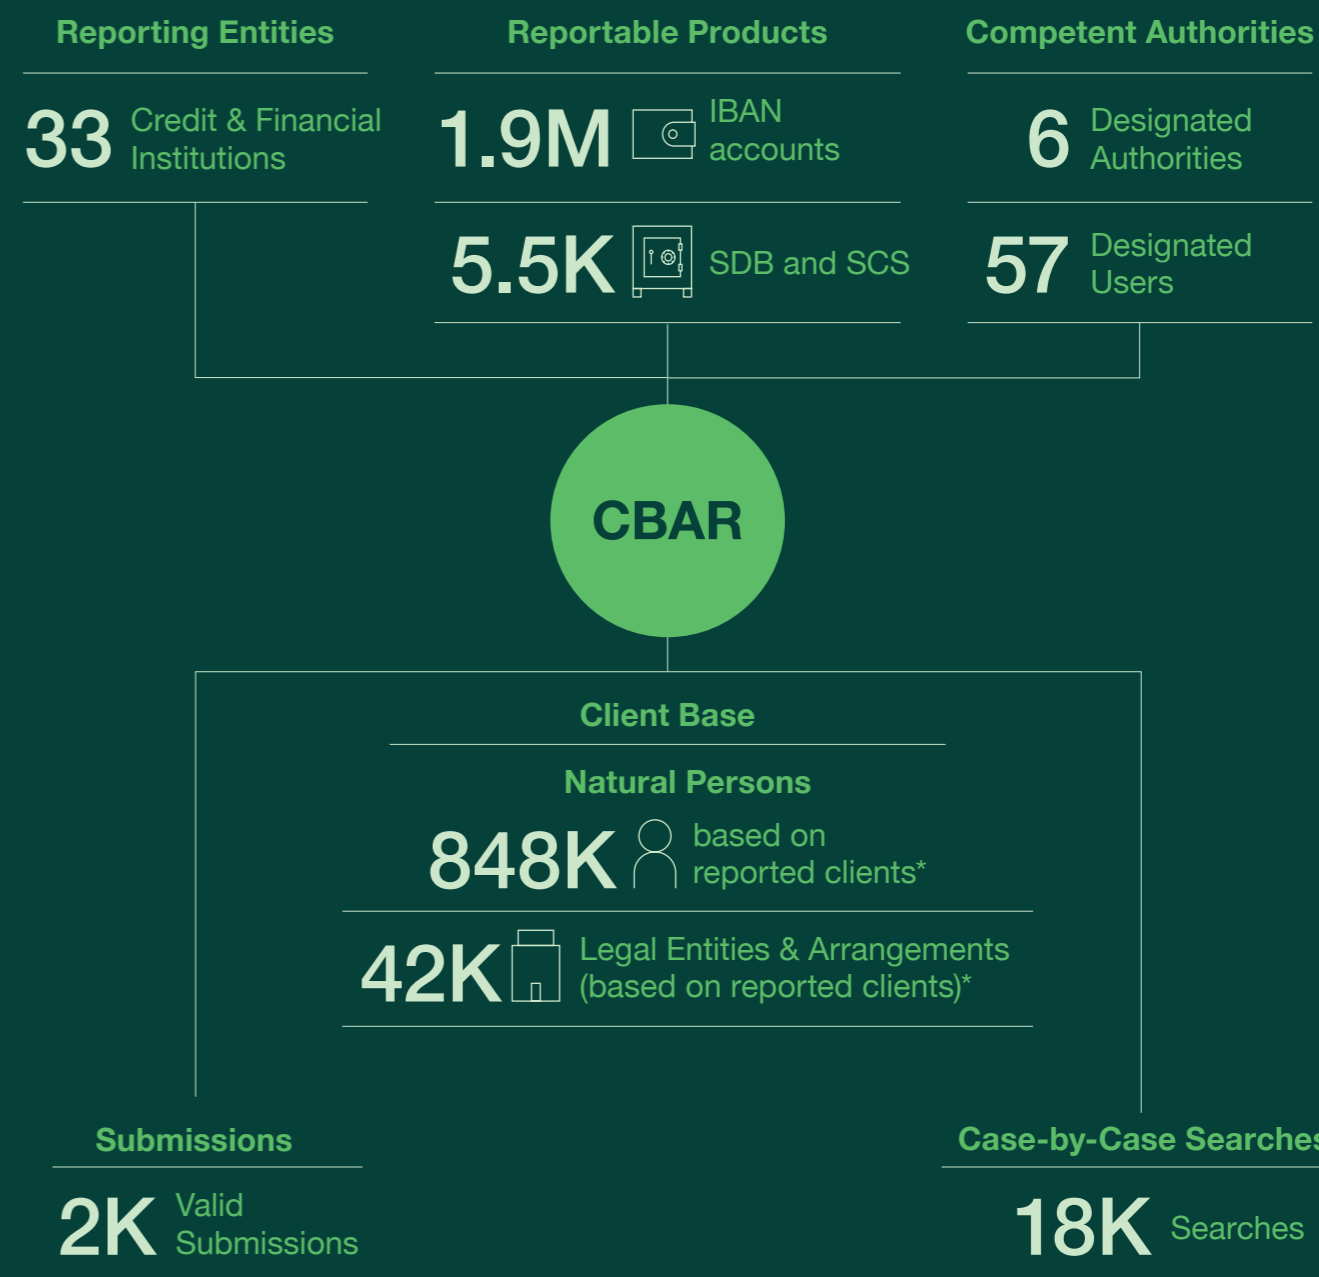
Reporting Entities

33 Credit & Financial Institutions

Reportable Products

1.9M IBAN accounts

5.5K SDB and SCS

Competent Authorities

6 Designated Authorities

57 Designated Users

CBAR

Client Base

Natural Persons

848K based on reported clients*

42K Legal Entities & Arrangements (based on reported clients)*

Submissions

2K Valid Submissions

Case-by-Case Searche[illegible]

18K Searches